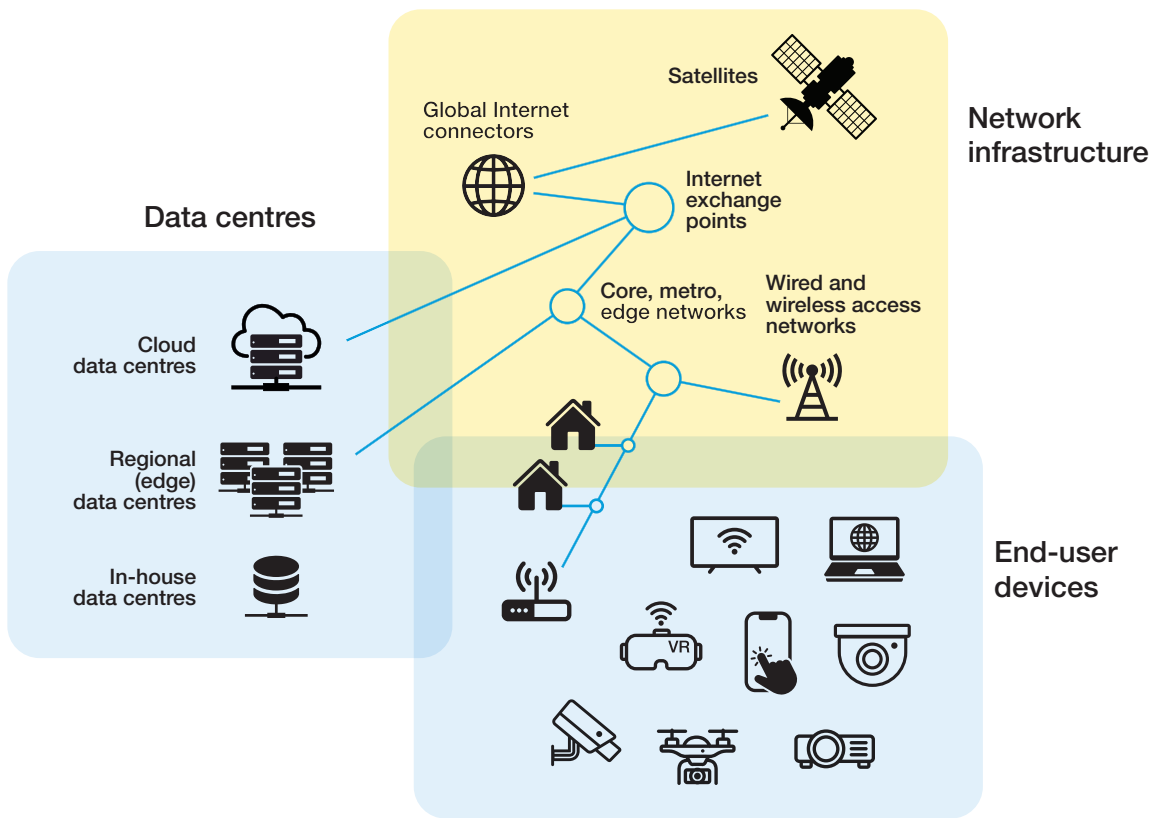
Satellites

Global Internet connectors

Network infrastructure

Internet exchange points

Data centres

Core, metro, edge networks

Wired and wireless access networks

Cloud data centres

Regional (edge) data centres

In-house data centres

End-user devices

VR